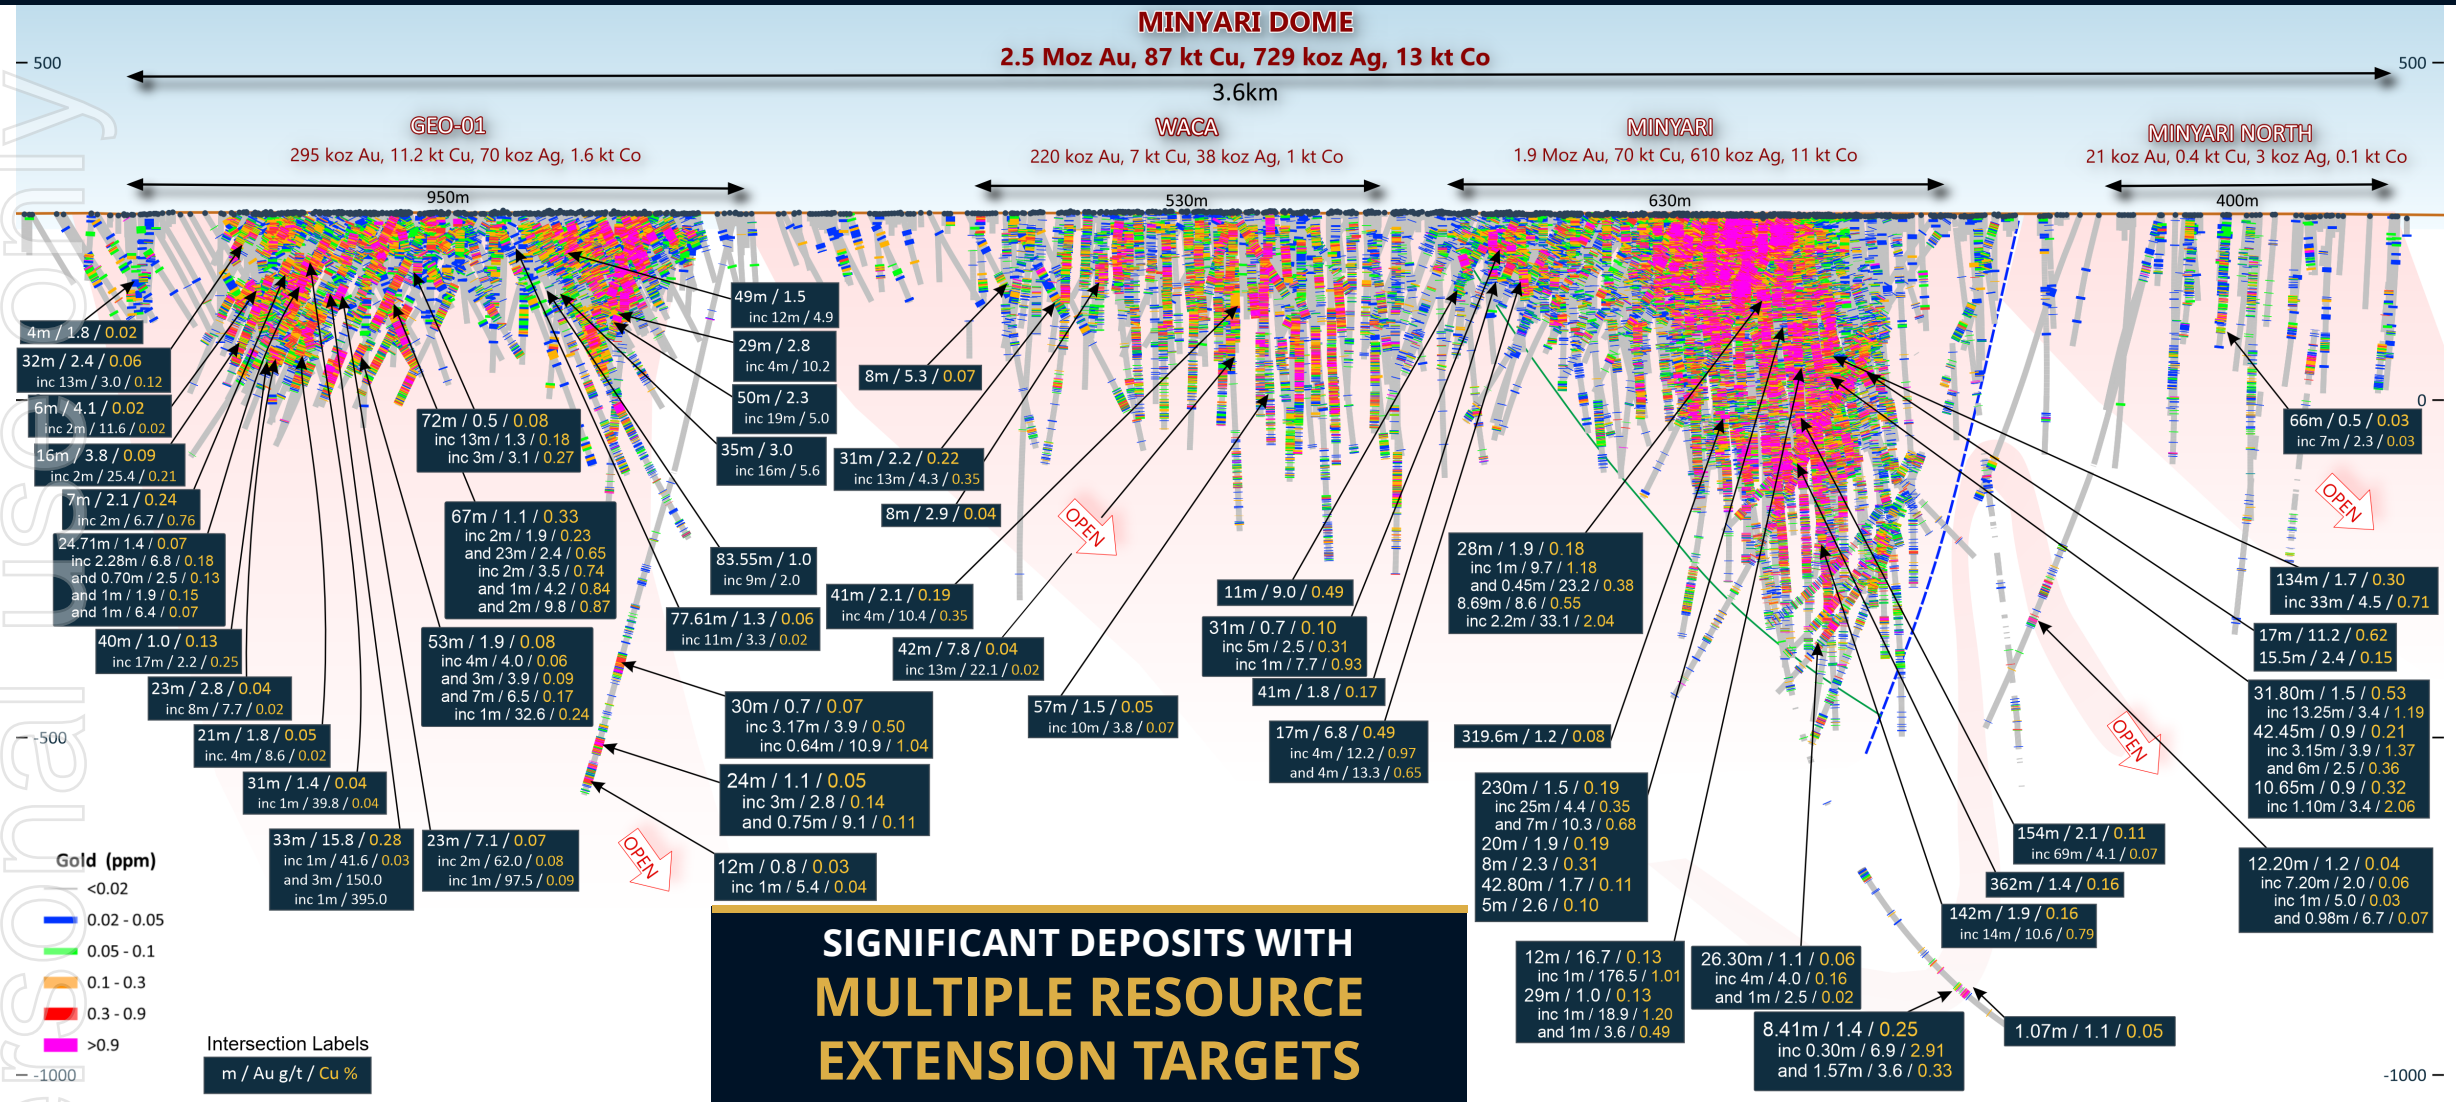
MINYARI DOME
2.5 Moz Au, 87 kt Cu, 729 koz Ag, 13 kt Co
3.6km

500
500

GEO-01
295 koz Au, 11.2 kt Cu, 70 koz Ag, 1.6 kt Co
950m

WACA
220 koz Au, 7 kt Cu, 38 koz Ag, 1 kt Co
530m

MINYARI
1.9 Moz Au, 70 kt Cu, 610 koz Ag, 11 kt Co
630m

MINYARI NORTH
21 koz Au, 0.4 kt Cu, 3 koz Ag, 0.1 kt Co
400m

4m / 1.8 / 0.02

32m / 2.4 / 0.06
inc 13m / 3.0 / 0.12

6m / 4.1 / 0.02
inc 2m / 11.6 / 0.02

16m / 3.8 / 0.09
inc 2m / 25.4 / 0.21

7m / 2.1 / 0.24
inc 2m / 6.7 / 0.76

24.71m / 1.4 / 0.07
inc 2.28m / 6.8 / 0.18
and 0.70m / 2.5 / 0.13
and 1m / 1.9 / 0.15
and 1m / 6.4 / 0.07

40m / 1.0 / 0.13
inc 17m / 2.2 / 0.25

23m / 2.8 / 0.04
inc 8m / 7.7 / 0.02

21m / 1.8 / 0.05
inc. 4m / 8.6 / 0.02

31m / 1.4 / 0.04
inc 1m / 39.8 / 0.04

33m / 15.8 / 0.28
inc 1m / 41.6 / 0.03
and 3m / 150.0
inc 1m / 395.0

23m / 7.1 / 0.07
inc 2m / 62.0 / 0.08
inc 1m / 97.5 / 0.09

72m / 0.5 / 0.08
inc 13m / 1.3 / 0.18
inc 3m / 3.1 / 0.27

67m / 1.1 / 0.33
inc 2m / 1.9 / 0.23
and 23m / 2.4 / 0.65
inc 2m / 3.5 / 0.74
and 1m / 4.2 / 0.84
and 2m / 9.8 / 0.87

53m / 1.9 / 0.08
inc 4m / 4.0 / 0.06
and 3m / 3.9 / 0.09
and 7m / 6.5 / 0.17
inc 1m / 32.6 / 0.24

49m / 1.5
inc 12m / 4.9

29m / 2.8
inc 4m / 10.2

50m / 2.3
inc 19m / 5.0

35m / 3.0
inc 16m / 5.6

83.55m / 1.0
inc 9m / 2.0

77.61m / 1.3 / 0.06
inc 11m / 3.3 / 0.02

30m / 0.7 / 0.07
inc 3.17m / 3.9 / 0.50
inc 0.64m / 10.9 / 1.04

24m / 1.1 / 0.05
inc 3m / 2.8 / 0.14
and 0.75m / 9.1 / 0.11

12m / 0.8 / 0.03
inc 1m / 5.4 / 0.04

OPEN

8m / 5.3 / 0.07

31m / 2.2 / 0.22
inc 13m / 4.3 / 0.35

8m / 2.9 / 0.04

OPEN

41m / 2.1 / 0.19
inc 4m / 10.4 / 0.35

42m / 7.8 / 0.04
inc 13m / 22.1 / 0.02

57m / 1.5 / 0.05
inc 10m / 3.8 / 0.07

11m / 9.0 / 0.49

31m / 0.7 / 0.10
inc 5m / 2.5 / 0.31
inc 1m / 7.7 / 0.93

41m / 1.8 / 0.17

17m / 6.8 / 0.49
inc 4m / 12.2 / 0.97
and 4m / 13.3 / 0.65

28m / 1.9 / 0.18
inc 1m / 9.7 / 1.18
and 0.45m / 23.2 / 0.38
8.69m / 8.6 / 0.55
inc 2.2m / 33.1 / 2.04

319.6m / 1.2 / 0.08

230m / 1.5 / 0.19
inc 25m / 4.4 / 0.35
and 7m / 10.3 / 0.68
20m / 1.9 / 0.19
8m / 2.3 / 0.31
42.80m / 1.7 / 0.11
5m / 2.6 / 0.10

12m / 16.7 / 0.13
inc 1m / 176.5 / 1.01
29m / 1.0 / 0.13
inc 1m / 18.9 / 1.20
and 1m / 3.6 / 0.49

26.30m / 1.1 / 0.06
inc 4m / 4.0 / 0.16
and 1m / 2.5 / 0.02

8.41m / 1.4 / 0.25
inc 0.30m / 6.9 / 2.91
and 1.57m / 3.6 / 0.33

1.07m / 1.1 / 0.05

142m / 1.9 / 0.16
inc 14m / 10.6 / 0.79

362m / 1.4 / 0.16

154m / 2.1 / 0.11
inc 69m / 4.1 / 0.07

0

66m / 0.5 / 0.03
inc 7m / 2.3 / 0.03

OPEN

134m / 1.7 / 0.30
inc 33m / 4.5 / 0.71

17m / 11.2 / 0.62
15.5m / 2.4 / 0.15

31.80m / 1.5 / 0.53
inc 13.25m / 3.4 / 1.19
42.45m / 0.9 / 0.21
inc 3.15m / 3.9 / 1.37
and 6m / 2.5 / 0.36
10.65m / 0.9 / 0.32
inc 1.10m / 3.4 / 2.06

OPEN

12.20m / 1.2 / 0.04
inc 7.20m / 2.0 / 0.06
inc 1m / 5.0 / 0.03
and 0.98m / 6.7 / 0.07

-500

Gold (ppm)
<0.02
0.02 - 0.05
0.05 - 0.1
0.1 - 0.3
0.3 - 0.9
>0.9

Intersection Labels
m / Au g/t / Cu %

-1000
-1000

SIGNIFICANT DEPOSITS WITH
MULTIPLE RESOURCE
EXTENSION TARGETS